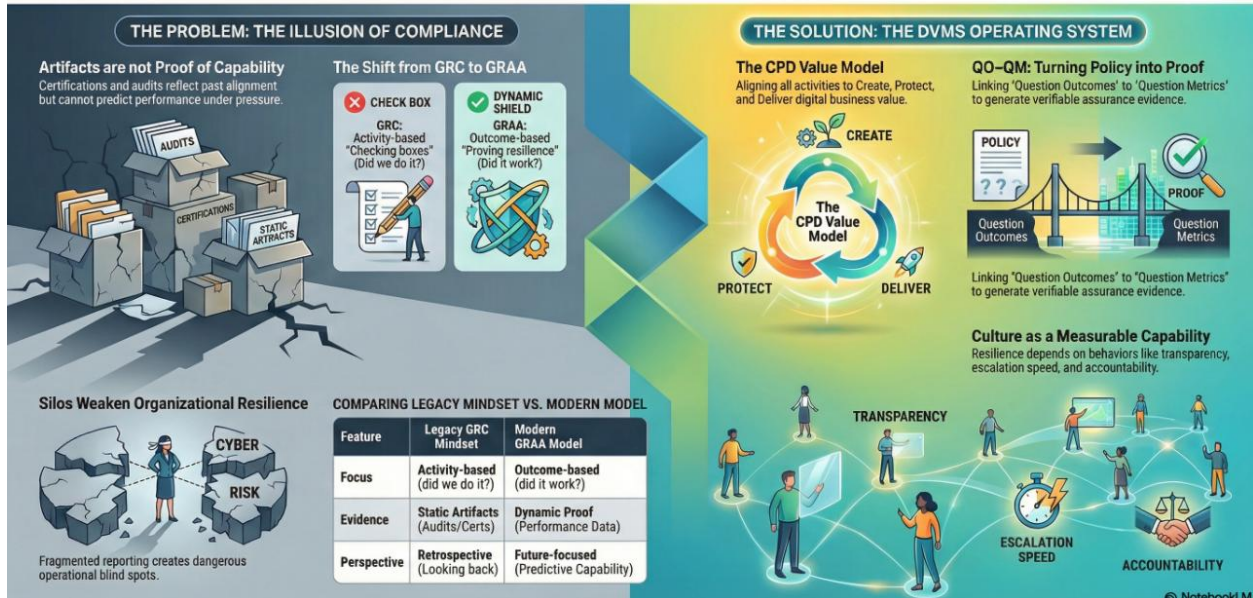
THE PROBLEM: THE ILLUSION OF COMPLIANCE

Artifacts are not Proof of Capability
Certifications and audits reflect past alignment but cannot predict performance under pressure.

AUDITS
CERTIFICATIONS
STATIC ARTRACTS

The Shift from GRC to GRAA

CHECK BOX
GRC: Activity-based "Checking boxes" (Did we do it?)

DYNAMIC SHIELD
GRAA: Outcome-based "Proving resilience" (Did it work?)

Silos Weaken Organizational Resilience

CYBER
RISK

Fragmented reporting creates dangerous operational blind spots.

COMPARING LEGACY MINDSET VS. MODERN MODEL

| Feature | Legacy GRC Mindset | Modern GRAA Model |
|---|---|---|
| Focus | Activity-based (did we do it?) | Outcome-based (did it work?) |
| Evidence | Static Artifacts (Audits/Certs) | Dynamic Proof (Performance Data) |
| Perspective | Retrospective (Looking back) | Future-focused (Predictive Capability) |

THE SOLUTION: THE DVMS OPERATING SYSTEM

The CPD Value Model
Aligning all activities to Create, Protect, and Deliver digital business value.

CREATE
The CPD Value Model
PROTECT
DELIVER

QO–QM: Turning Policy into Proof
Linking 'Question Outcomes' to 'Question Metrics' to generate verifiable assurance evidence.

POLICY
PROOF
Question Outcomes
Question Metrics

Linking "Question Outcomes" to "Question Metrics" to generate verifiable assurance evidence.

Culture as a Measurable Capability
Resilience depends on behaviors like transparency, escalation speed, and accountability.

TRANSPARENCY
ESCALATION SPEED
ACCOUNTABILITY

© NotebookLM